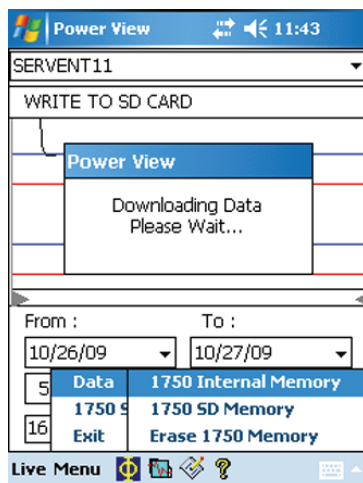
Power View 11:43

SERVENT11

WRITE TO SD CARD

Power View

Downloading Data
Please Wait...

From :

To :

10/26/09

10/27/09

5

16

Data

1750 S

Exit

1750 Internal Memory

1750 SD Memory

Erase 1750 Memory

Live Menu